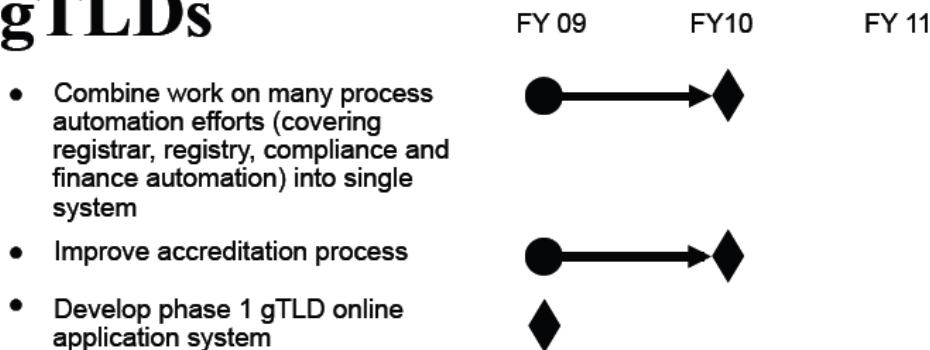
gTLDs

FY 09 FY10 FY 11

- Combine work on many process automation efforts (covering registrar, registry, compliance and finance automation) into single system
- Improve accreditation process
- Develop phase 1 gTLD online application system